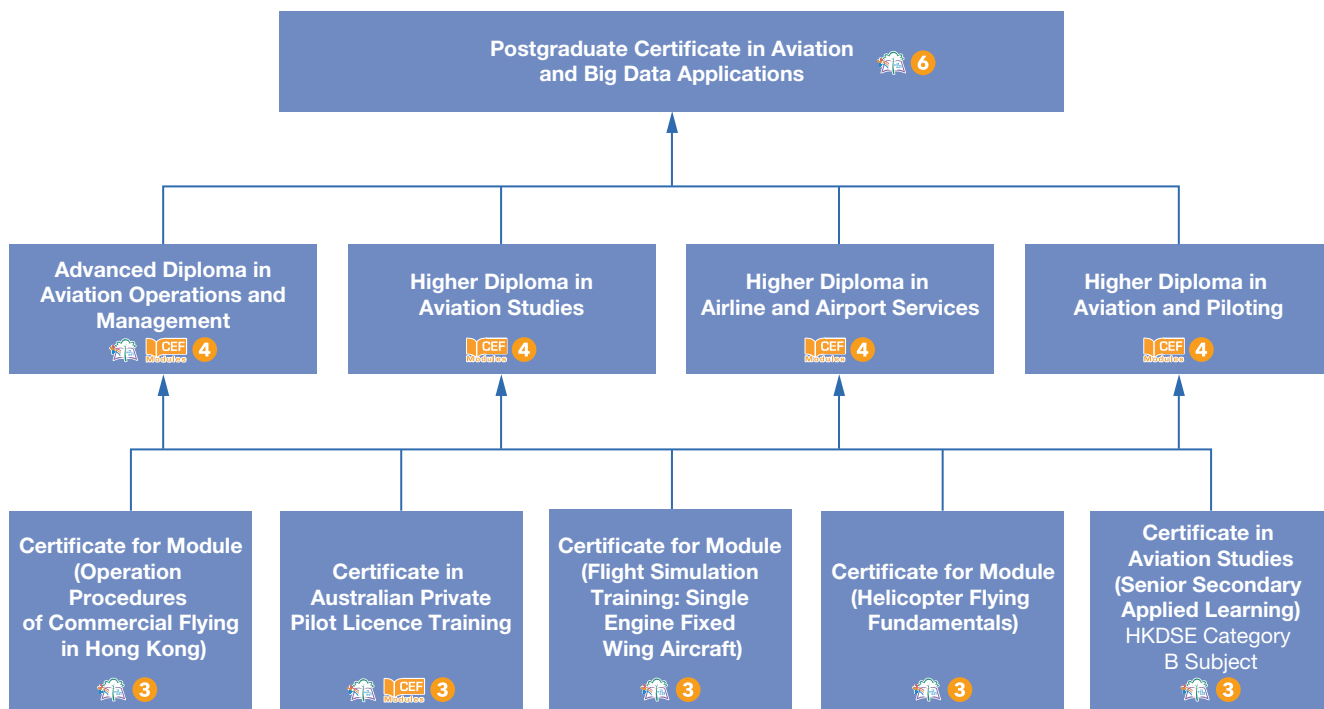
Postgraduate Certificate in Aviation and Big Data Applications
6

Advanced Diploma in Aviation Operations and Management
CEF Modules 4

Higher Diploma in Aviation Studies
CEF Modules 4

Higher Diploma in Airline and Airport Services
CEF Modules 4

Higher Diploma in Aviation and Piloting
CEF Modules 4

Certificate for Module (Operation Procedures of Commercial Flying in Hong Kong)
3

Certificate in Australian Private Pilot Licence Training
CEF Modules 3

Certificate for Module (Flight Simulation Training: Single Engine Fixed Wing Aircraft)
3

Certificate for Module (Helicopter Flying Fundamentals)
3

Certificate in Aviation Studies (Senior Secondary Applied Learning)
HKDSE Category B Subject
3